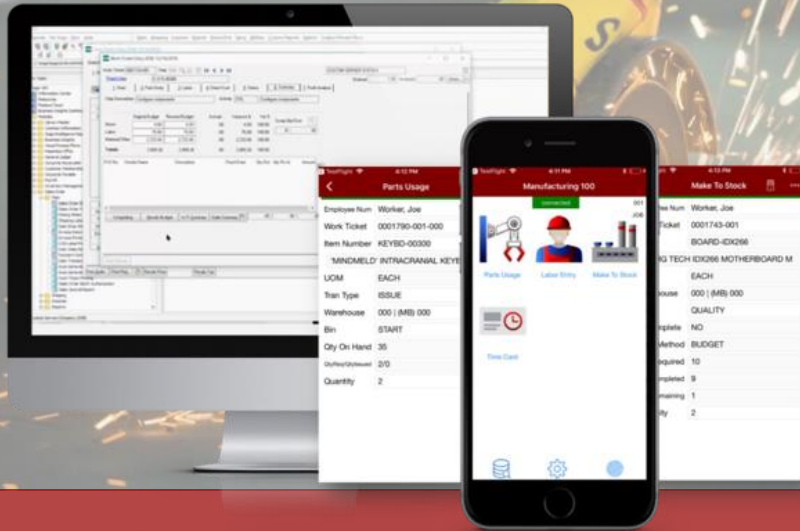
TestFlight 4:12 PM
Parts Usage

Employee Num Worker, Joe
Work Ticket 0001790-001-000
Item Number KEYBD-00300
'MINDMELD' INTRACRANIAL KEY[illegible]
UOM EACH
Tran Type ISSUE
Warehouse 000 | (MB) 000
Bin START
Qty On Hand 35
QtyReq/QtyIssued 2/0
Quantity 2

TestFlight 4:11 PM
Manufacturing 100
connected
001
JOB
Parts Usage
Labor Entry
Make To Stock
Time Card

4:13 PM
Make To Stock
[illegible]ee Num Worker, Joe
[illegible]Ticket 0001743-001
BOARD-IDX266
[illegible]G TECH IDX266 MOTHERBOARD M
EACH
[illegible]ouse 000 | (MB) 000
QUALITY
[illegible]plete NO
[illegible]Method BUDGET
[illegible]quired 10
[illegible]mpleted 9
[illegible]maining 1
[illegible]ity 2